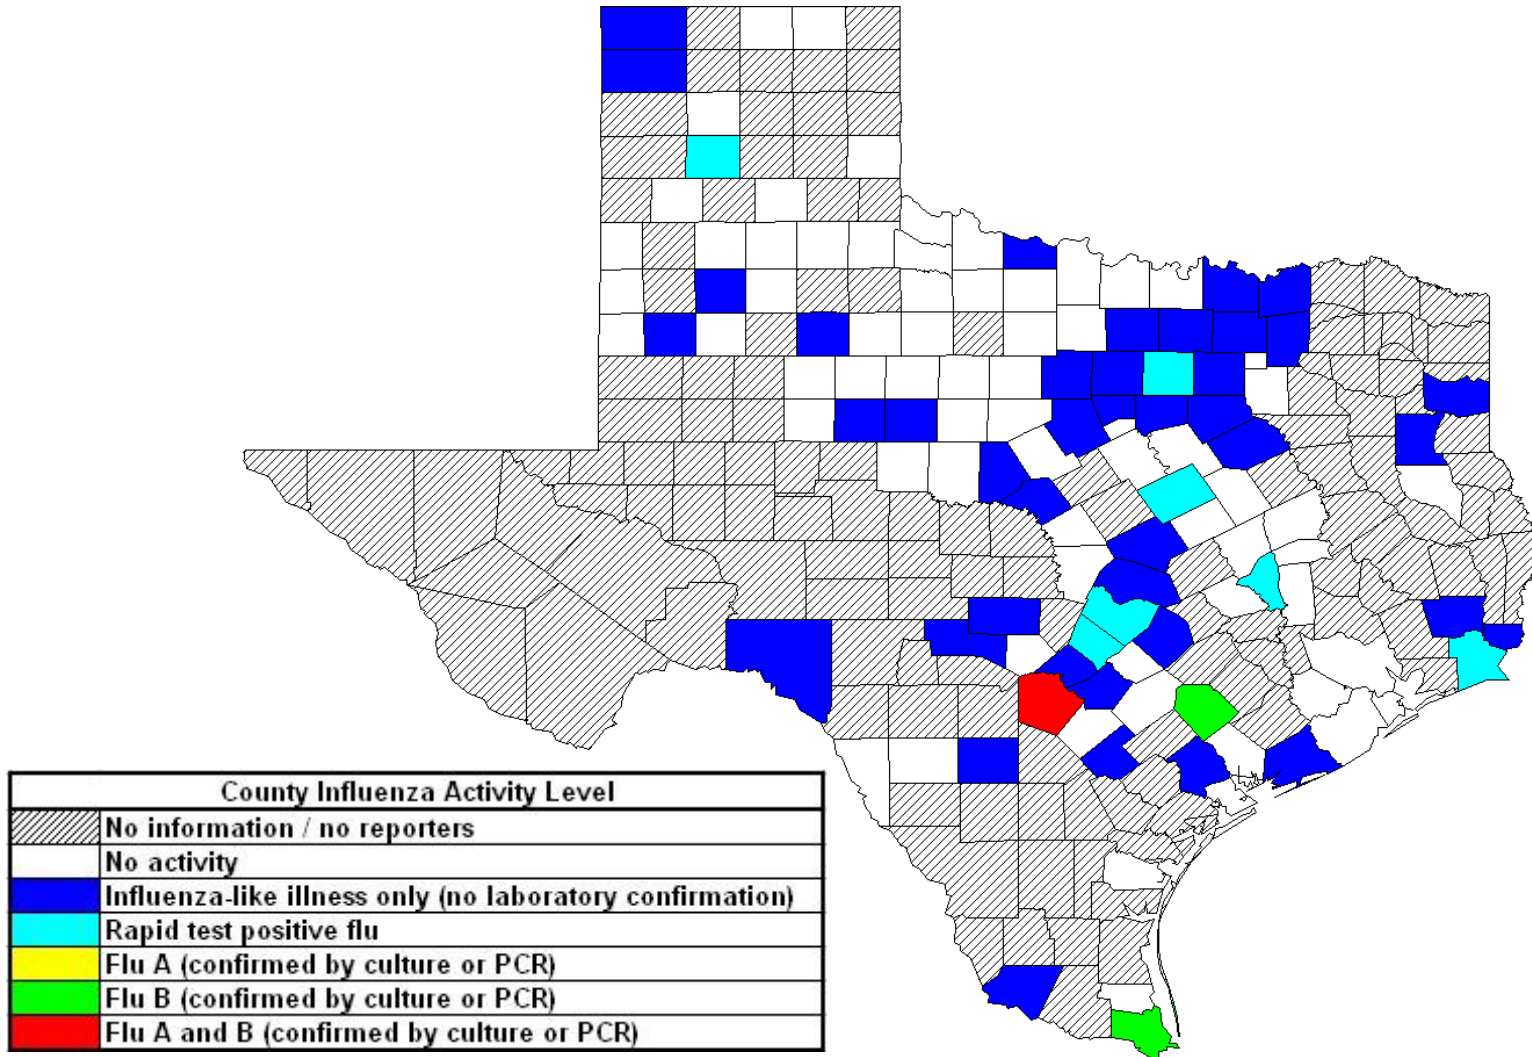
| County Influenza Activity Level |
|---|
| No information / no reporters |
| No activity |
| Influenza-like illness only (no laboratory confirmation) |
| Rapid test positive flu |
| Flu A (confirmed by culture or PCR) |
| Flu B (confirmed by culture or PCR) |
| Flu A and B (confirmed by culture or PCR) |